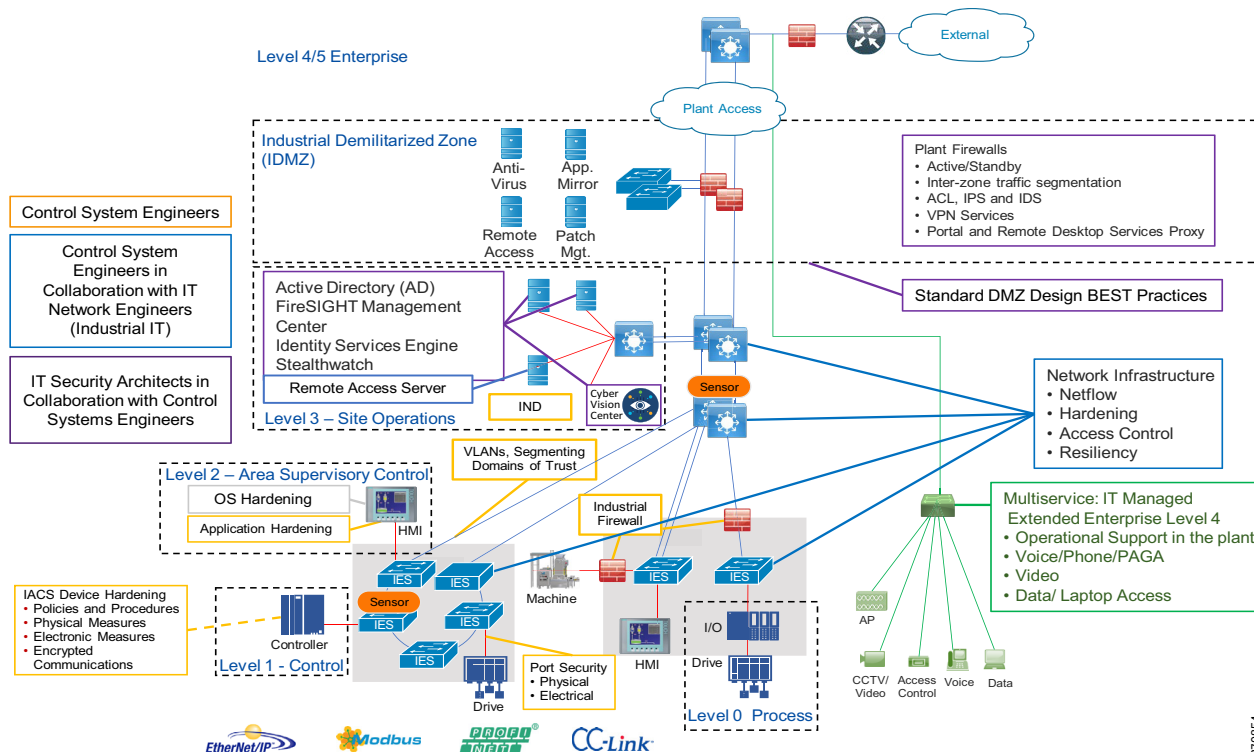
External

Level 4/5 Enterprise

Plant Access

Industrial Demilitarized Zone (IDMZ)

Anti-Virus

App. Mirror

Remote Access

Patch Mgt.

Plant Firewalls
• Active/Standby
• Inter-zone traffic segmentation
• ACL, IPS and IDS
• VPN Services
• Portal and Remote Desktop Services Proxy

Control System Engineers

Control System Engineers in Collaboration with IT Network Engineers (Industrial IT)

IT Security Architects in Collaboration with Control Systems Engineers

Active Directory (AD)
FireSIGHT Management Center
Identity Services Engine
Stealthwatch

Remote Access Server

Level 3 – Site Operations

IND

Cyber Vision Center

Standard DMZ Design BEST Practices

Sensor

Network Infrastructure
• Netflow
• Hardening
• Access Control
• Resiliency

VLANs, Segmenting Domains of Trust

Level 2 – Area Supervisory Control

OS Hardening

Application Hardening

HMI

Industrial Firewall

Multiservice: IT Managed Extended Enterprise Level 4
• Operational Support in the plant
• Voice/Phone/PAGA
• Video
• Data/ Laptop Access

IES

IES

Sensor

IES

IES

IES

IES

IES

Machine

IACS Device Hardening
• Policies and Procedures
• Physical Measures
• Electronic Measures
• Encrypted Communications

Controller

Level 1 - Control

Drive

Port Security
• Physical
• Electrical

HMI

I/O

Drive

Level 0 Process

AP

CCTV/ Video

Access Control

Voice

Data

EtherNet/IP

Modbus

PROFI NET

CC-Link